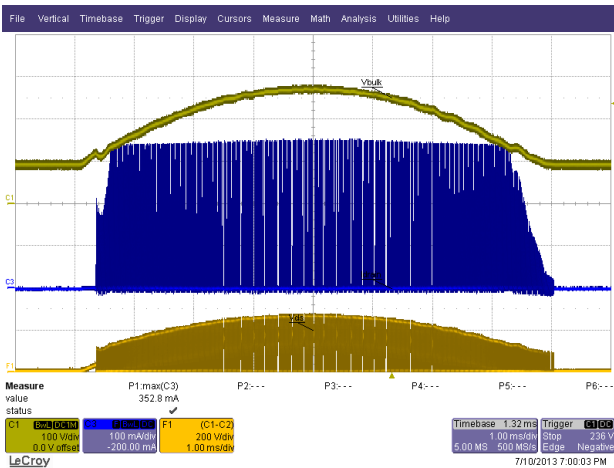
File Vertical Timebase Trigger Display Cursors Measure Math Analysis Utilities Help

Vbulk

C1

C3

Vds

F1

Measure P1:max(C3) P2:--- P3:--- P4:--- P5:--- P6:---
value 352.8 mA
status ✔

| C1 | BwL | DC1M | C3 | BwL | DC | F1 | (C1-C2) |
|---|---|---|---|---|---|---|---|
| 100 V/div | | | 100 mA/div | | | 200 V/div | |
| 0.0 V offset | | | -200.00 mA | | | 1.00 ms/div | |

| Timebase | 1.32 ms | Trigger | C1 DC |
|---|---|---|---|
| | 1.00 ms/div | Stop | 236 V |
| 5.00 MS | 500 MS/s | Edge | Negative |

LeCroy 7/10/2013 7:00:03 PM